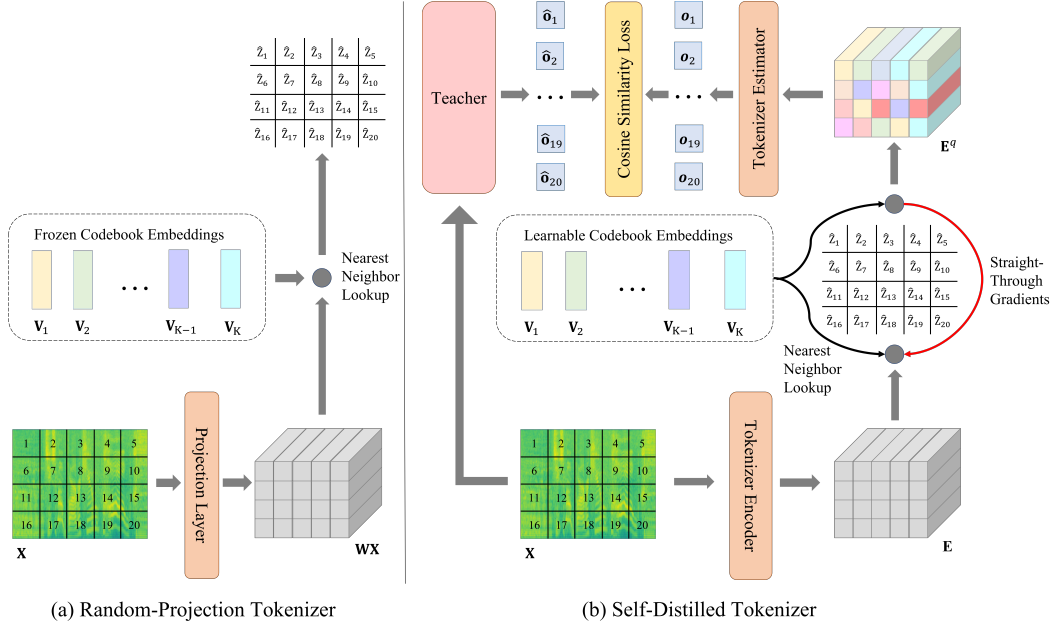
| $\hat{z}_1$ | $\hat{z}_2$ | $\hat{z}_3$ | $\hat{z}_4$ | $\hat{z}_5$ |
|---|---|---|---|---|
| $\hat{z}_6$ | $\hat{z}_7$ | $\hat{z}_8$ | $\hat{z}_9$ | $\hat{z}_{10}$ |
| $\hat{z}_{11}$ | $\hat{z}_{12}$ | $\hat{z}_{13}$ | $\hat{z}_{14}$ | $\hat{z}_{15}$ |
| $\hat{z}_{16}$ | $\hat{z}_{17}$ | $\hat{z}_{18}$ | $\hat{z}_{19}$ | $\hat{z}_{20}$ |

Frozen Codebook Embeddings

$\mathbf{V}_1$ $\mathbf{V}_2$ ... $\mathbf{V}_{K-1}$ $\mathbf{V}_K$

Nearest Neighbor Lookup

| 1 | 2 | 3 | 4 | 5 |
|---|---|---|---|---|
| 6 | 7 | 8 | 9 | 10 |
| 11 | 12 | 13 | 14 | 15 |
| 16 | 17 | 18 | 19 | 20 |

$\mathbf{X}$

Projection Layer

$\mathbf{WX}$

(a) Random-Projection Tokenizer

Teacher

$\hat{\mathbf{o}}_1$ $\hat{\mathbf{o}}_2$ ... $\hat{\mathbf{o}}_{19}$ $\hat{\mathbf{o}}_{20}$

Cosine Similarity Loss

$\boldsymbol{o}_1$ $\boldsymbol{o}_2$ ... $\boldsymbol{o}_{19}$ $\boldsymbol{o}_{20}$

Tokenizer Estimator

$\mathbf{E}^q$

Learnable Codebook Embeddings

$\mathbf{V}_1$ $\mathbf{V}_2$ ... $\mathbf{V}_{K-1}$ $\mathbf{V}_K$

| $\hat{z}_1$ | $\hat{z}_2$ | $\hat{z}_3$ | $\hat{z}_4$ | $\hat{z}_5$ |
|---|---|---|---|---|
| $\hat{z}_6$ | $\hat{z}_7$ | $\hat{z}_8$ | $\hat{z}_9$ | $\hat{z}_{10}$ |
| $\hat{z}_{11}$ | $\hat{z}_{12}$ | $\hat{z}_{13}$ | $\hat{z}_{14}$ | $\hat{z}_{15}$ |
| $\hat{z}_{16}$ | $\hat{z}_{17}$ | $\hat{z}_{18}$ | $\hat{z}_{19}$ | $\hat{z}_{20}$ |

Straight-Through Gradients

Nearest Neighbor Lookup

| 1 | 2 | 3 | 4 | 5 |
|---|---|---|---|---|
| 6 | 7 | 8 | 9 | 10 |
| 11 | 12 | 13 | 14 | 15 |
| 16 | 17 | 18 | 19 | 20 |

$\mathbf{X}$

Tokenizer Encoder

$\mathbf{E}$

(b) Self-Distilled Tokenizer